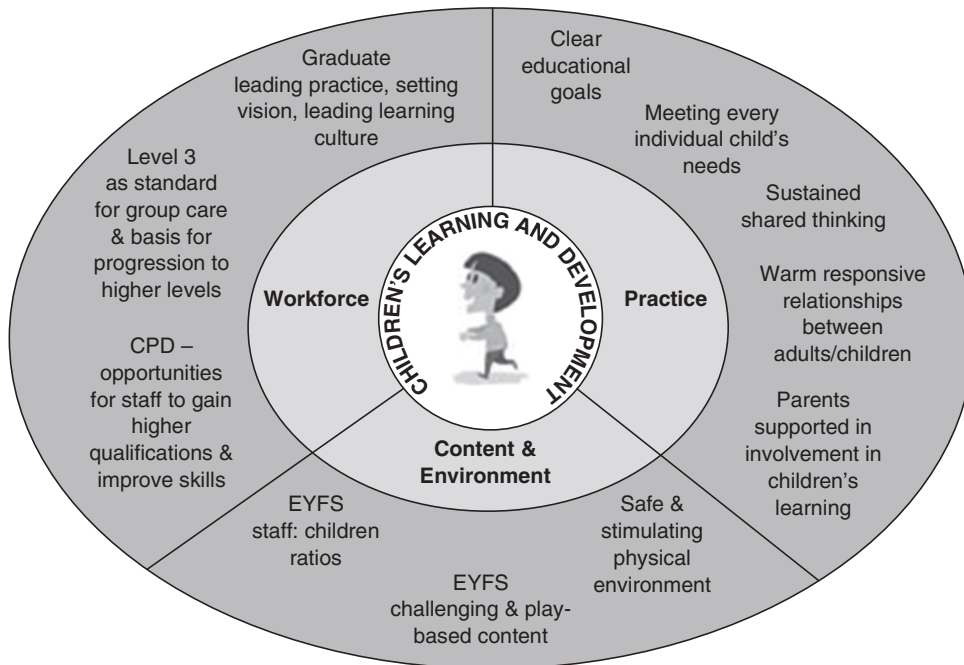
Graduate leading practice, setting vision, leading learning culture

Level 3 as standard for group care & basis for progression to higher levels

CPD – opportunities for staff to gain higher qualifications & improve skills

Clear educational goals

Meeting every individual child's needs

Sustained shared thinking

Warm responsive relationships between adults/children

Parents supported in involvement in children's learning

CHILDREN'S LEARNING AND DEVELOPMENT

Workforce

Practice

Content & Environment

EYFS staff: children ratios

EYFS challenging & play-based content

Safe & stimulating physical environment